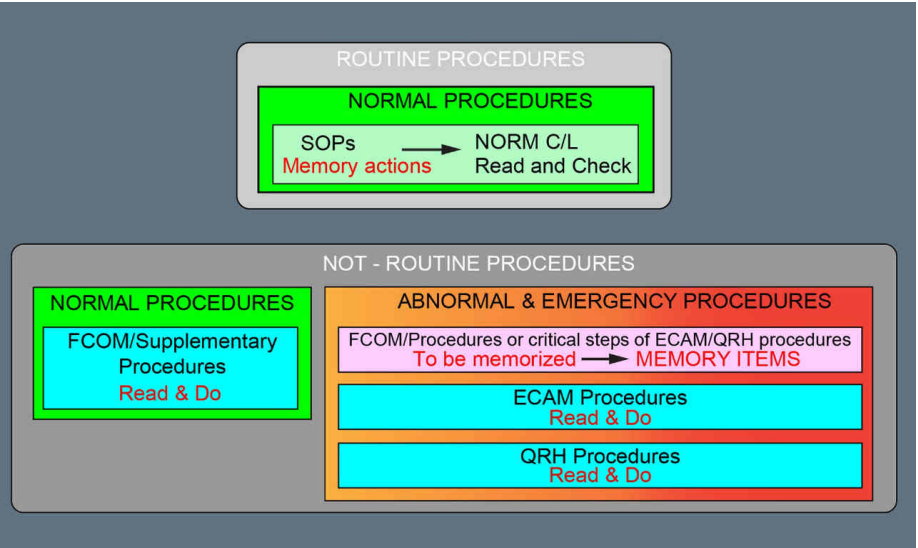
ROUTINE PROCEDURES

NORMAL PROCEDURES

SOPs
Memory actions

NORM C/L
Read and Check

NOT - ROUTINE PROCEDURES

NORMAL PROCEDURES

FCOM/Supplementary Procedures
Read & Do

ABNORMAL & EMERGENCY PROCEDURES

FCOM/Procedures or critical steps of ECAM/QRH procedures
To be memorized → MEMORY ITEMS

ECAM Procedures
Read & Do

QRH Procedures
Read & Do